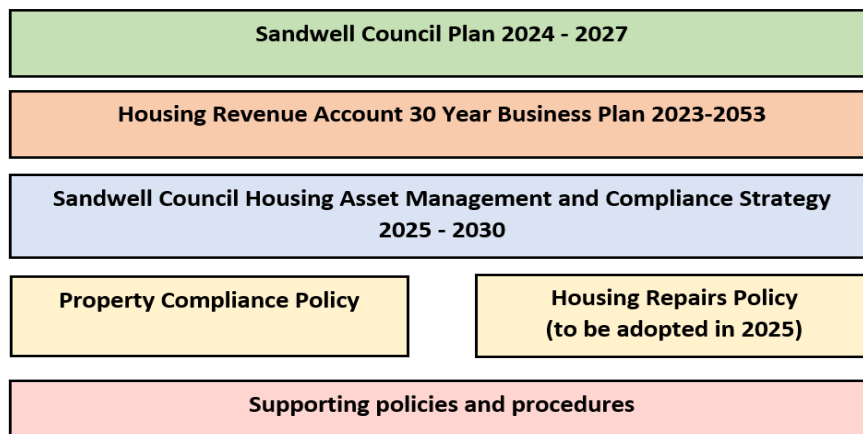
Sandwell Council Plan 2024 - 2027

Housing Revenue Account 30 Year Business Plan 2023-2053

Sandwell Council Housing Asset Management and Compliance Strategy 2025 - 2030

Property Compliance Policy

Housing Repairs Policy
(to be adopted in 2025)

Supporting policies and procedures